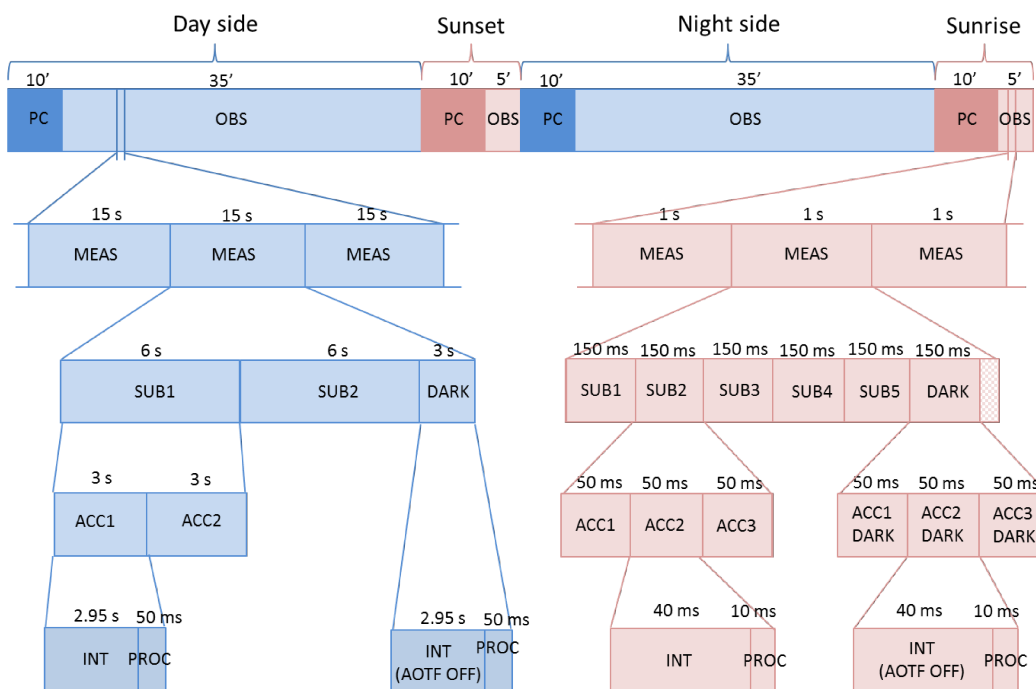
Day side

Sunset

Night side

Sunrise

10′ 35′ 10′ 5′ 10′ 35′ 10′ 5′

PC OBS PC OBS PC OBS PC OBS

15 s 15 s 15 s

MEAS MEAS MEAS

1 s 1 s 1 s

MEAS MEAS MEAS

6 s 6 s 3 s

SUB1 SUB2 DARK

150 ms 150 ms 150 ms 150 ms 150 ms 150 ms

SUB1 SUB2 SUB3 SUB4 SUB5 DARK

3 s 3 s

ACC1 ACC2

50 ms 50 ms 50 ms

ACC1 ACC2 ACC3

50 ms 50 ms 50 ms

ACC1 DARK ACC2 DARK ACC3 DARK

2.95 s 50 ms

INT PROC

2.95 s 50 ms

INT (AOTF OFF) PROC

40 ms 10 ms

INT PROC

40 ms 10 ms

INT (AOTF OFF) PROC